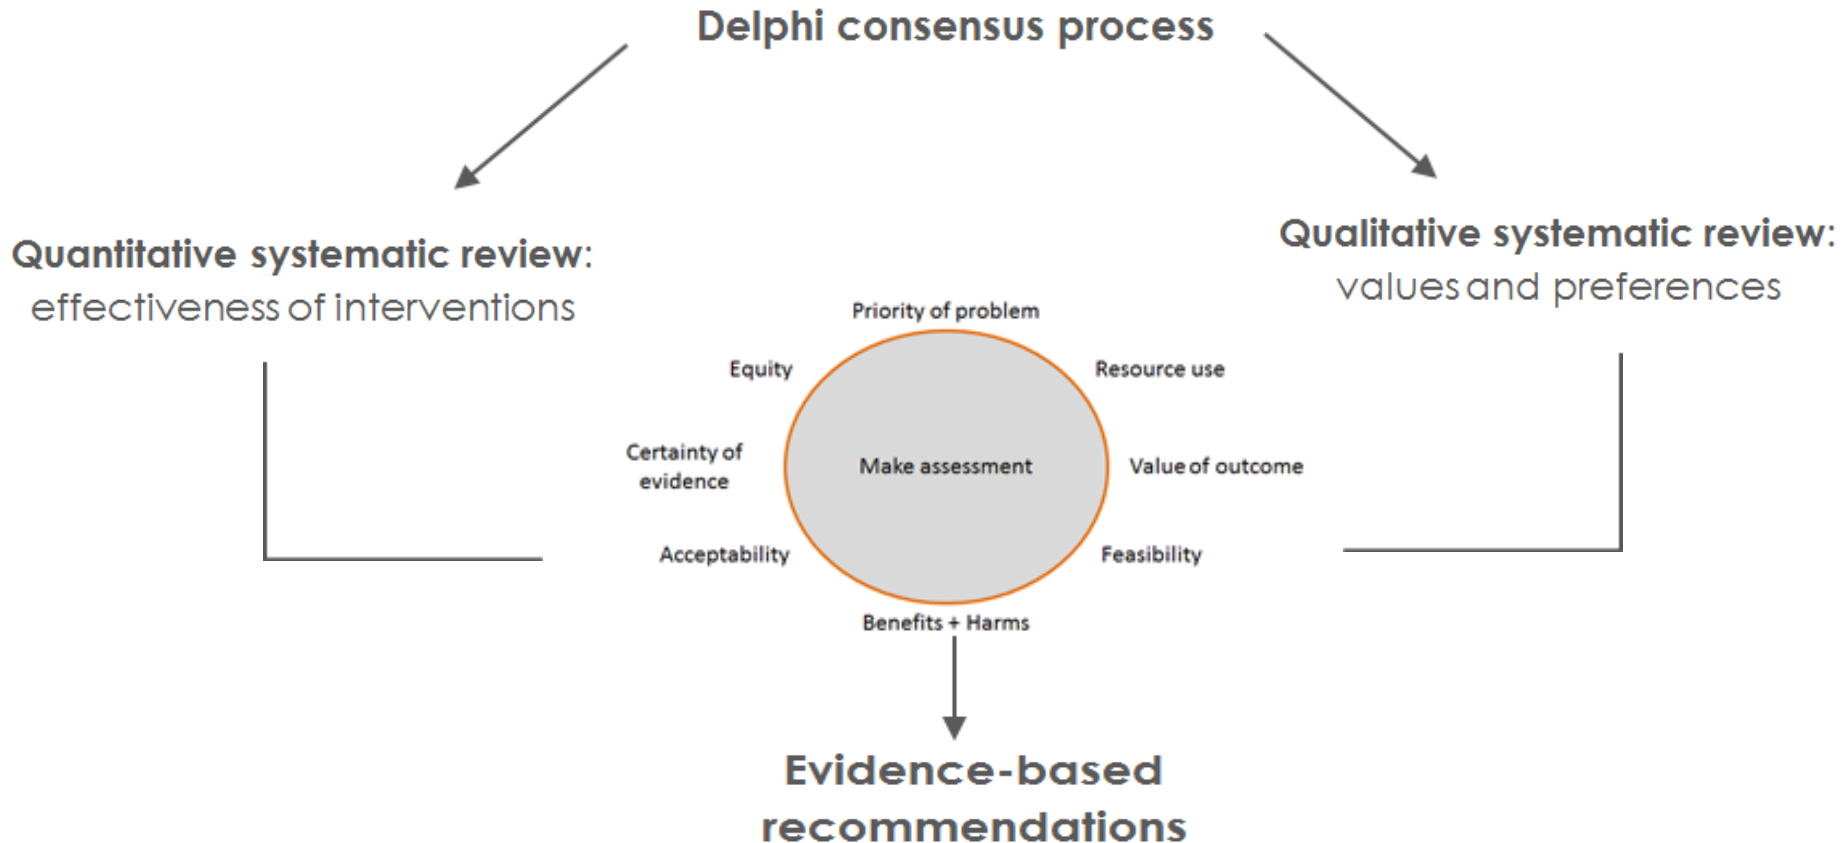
Delphi consensus process

Quantitative systematic review: effectiveness of interventions

Qualitative systematic review: values and preferences

Priority of problem

Equity

Resource use

Certainty of evidence

Make assessment

Value of outcome

Acceptability

Feasibility

Benefits + Harms

Evidence-based recommendations